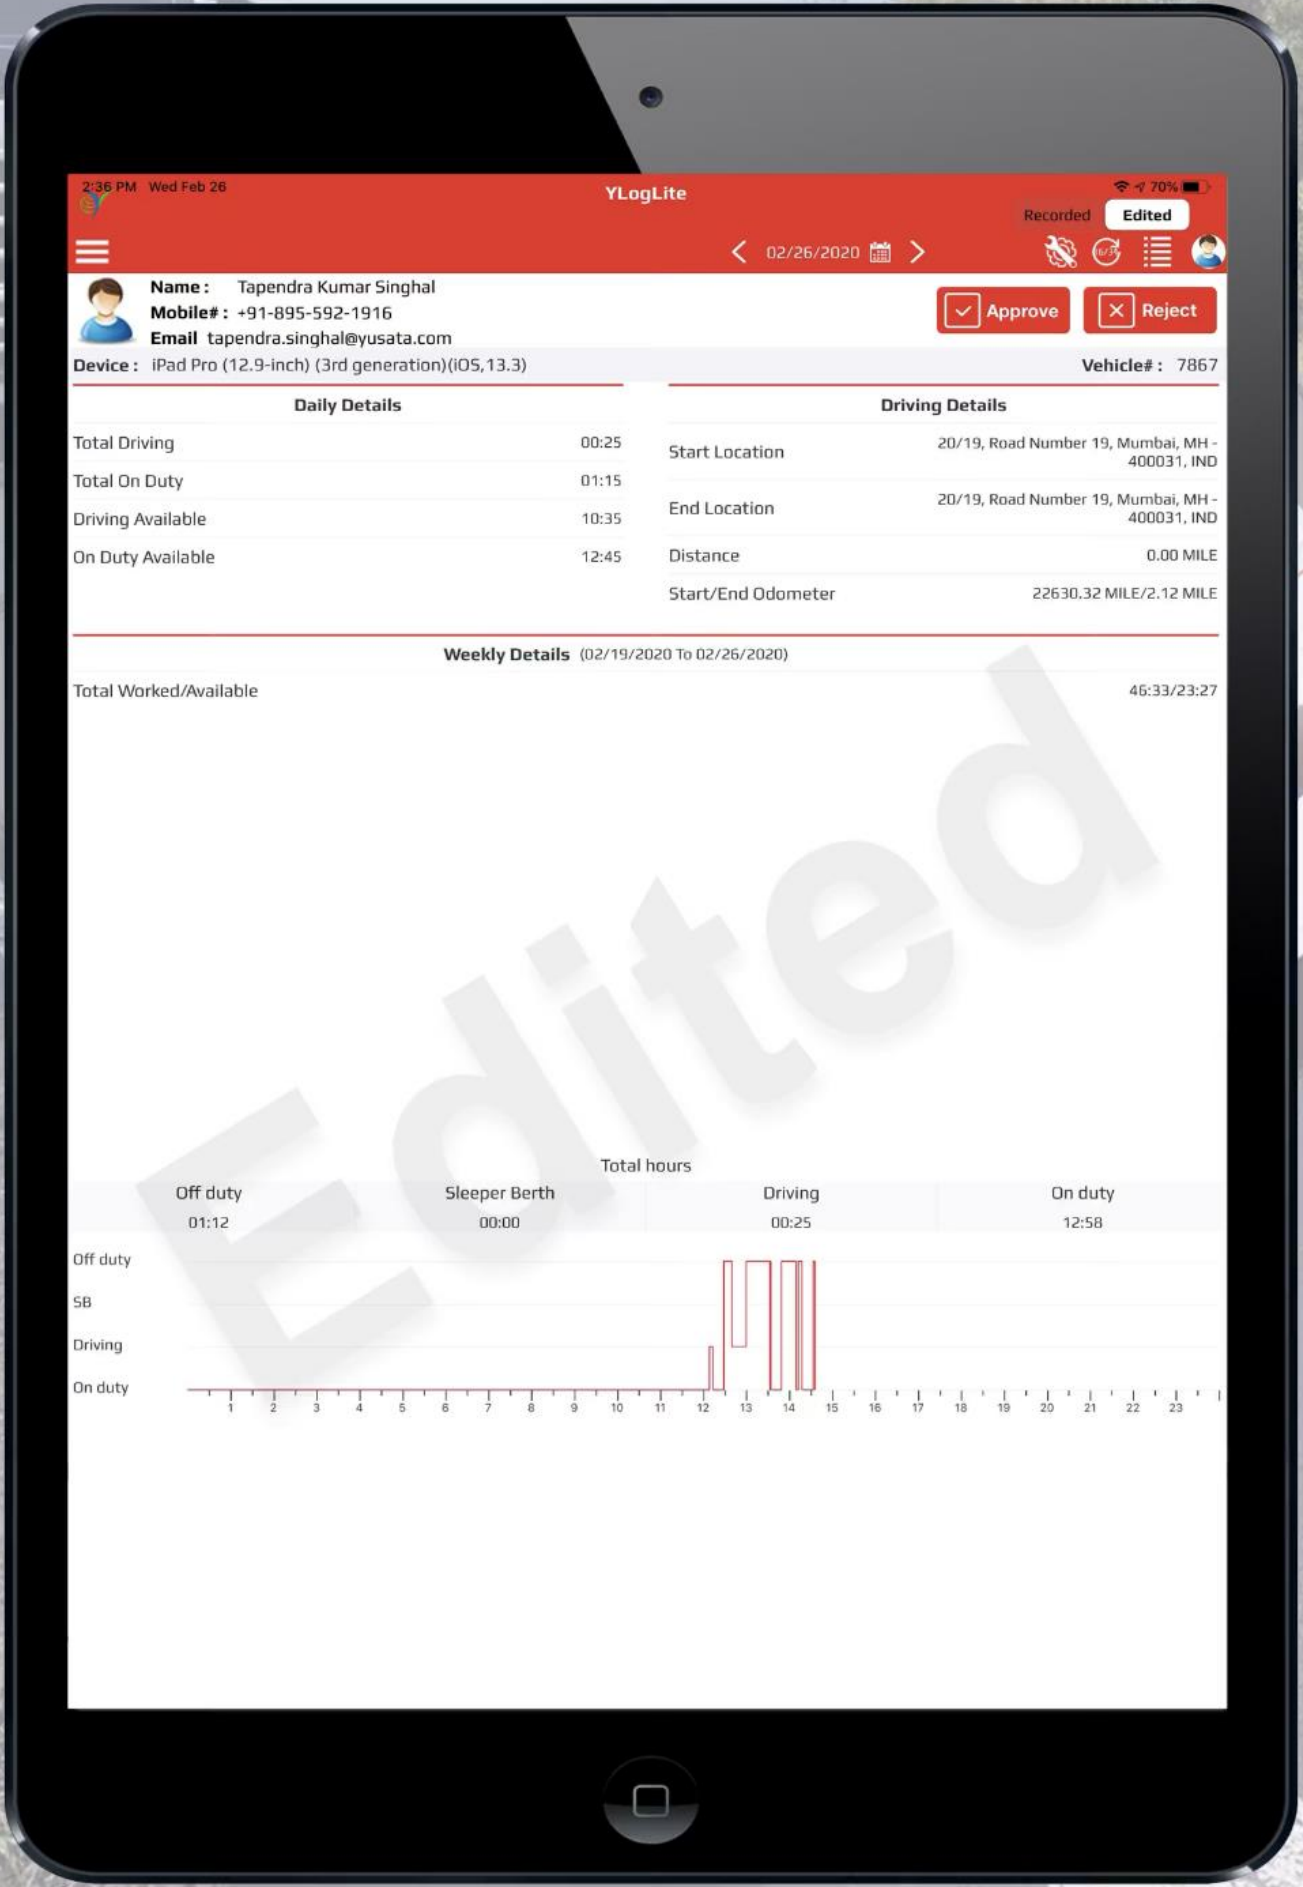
2:36 PM Wed Feb 26

YLogLite

70%

Recorded Edited

02/26/2020

Name : Tapendra Kumar Singhal
Mobile# : +91-895-592-1916
Email tapendra.singhal@yusata.com

Approve Reject

Device : iPad Pro (12.9-inch) (3rd generation)(iOS,13.3)

Vehicle# : 7867

Daily Details

| | |
|---|---|
| Total Driving | 00:25 |
| Total On Duty | 01:15 |
| Driving Available | 10:35 |
| On Duty Available | 12:45 |

Driving Details

| | |
|---|---|
| Start Location | 20/19, Road Number 19, Mumbai, MH - 400031, IND |
| End Location | 20/19, Road Number 19, Mumbai, MH - 400031, IND |
| Distance | 0.00 MILE |
| Start/End Odometer | 22630.32 MILE/2.12 MILE |

Weekly Details (02/19/2020 To 02/26/2020)

Total Worked/Available 46:33/23:27

Edited

Total hours

| Off duty | Sleeper Berth | Driving | On duty |
|---|---|---|---|
| 01:12 | 00:00 | 00:25 | 12:58 |

Off duty
SB
Driving
On duty

1 2 3 4 5 6 7 8 9 10 11 12 13 14 15 16 17 18 19 20 21 22 23